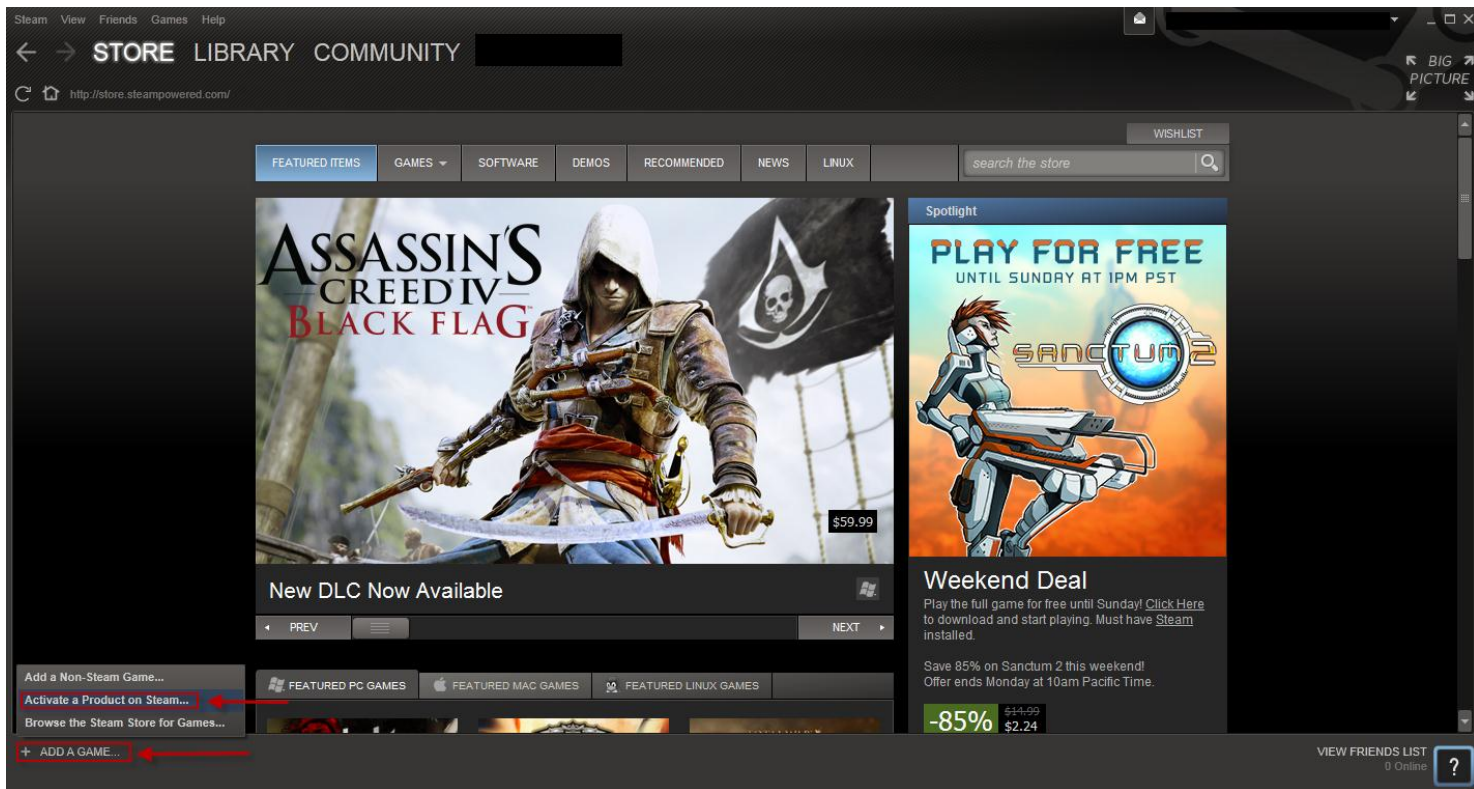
Steam View Friends Games Help

STORE LIBRARY COMMUNITY

BIG PICTURE

http://store.steampowered.com/

WISHLIST

FEATURED ITEMS GAMES SOFTWARE DEMOS RECOMMENDED NEWS LINUX

search the store

ASSASSIN'S CREED IV BLACK FLAG

$59.99

New DLC Now Available

PREV NEXT

Spotlight

PLAY FOR FREE
UNTIL SUNDAY AT 1PM PST

SANCTUM 2

Weekend Deal

Play the full game for free until Sunday! Click Here to download and start playing. Must have Steam installed.

Save 85% on Sanctum 2 this weekend!
Offer ends Monday at 10am Pacific Time.

-85% ~~$14.99~~ $2.24

FEATURED PC GAMES FEATURED MAC GAMES FEATURED LINUX GAMES

Add a Non-Steam Game...
Activate a Product on Steam...
Browse the Steam Store for Games...

+ ADD A GAME...

VIEW FRIENDS LIST
0 Online

?